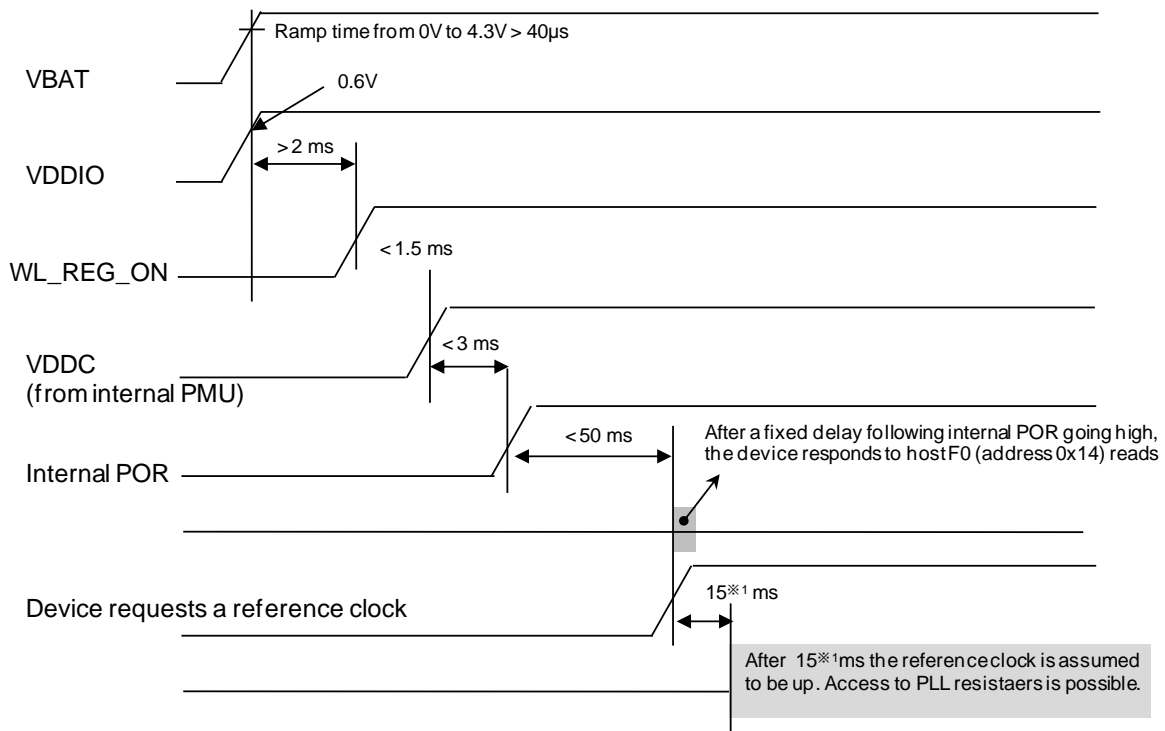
Ramp time from 0V to 4.3V > 40µs

VBAT

0.6V

> 2 ms

VDDIO

WL_REG_ON

< 1.5 ms

VDDC
(from internal PMU)

< 3 ms

< 50 ms

After a fixed delay following internal POR going high, the device responds to host F0 (address 0x14) reads

Internal POR

15※1 ms

Device requests a reference clock

After 15※1ms the reference clock is assumed to be up. Access to PLL resistaers is possible.